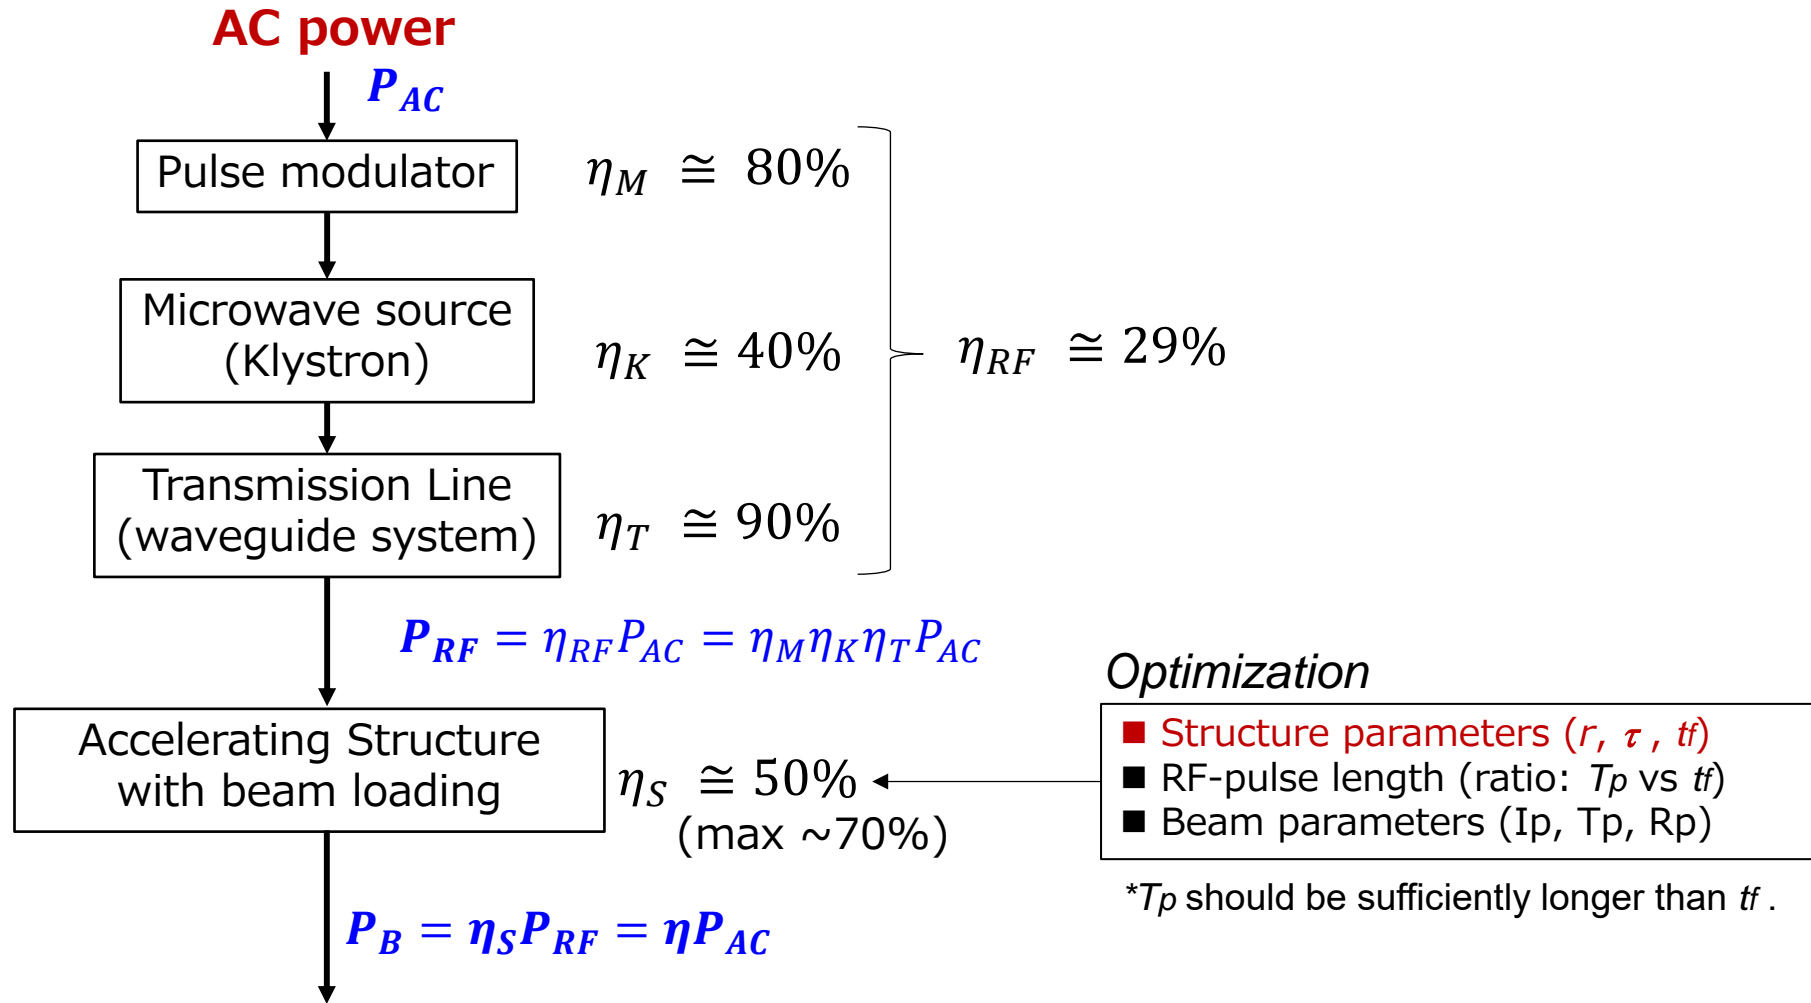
AC power

$P_{AC}$

Pulse modulator

$\eta_M \cong 80\%$

Microwave source (Klystron)

$\eta_K \cong 40\%$

$\eta_{RF} \cong 29\%$

Transmission Line (waveguide system)

$\eta_T \cong 90\%$

$P_{RF} = \eta_{RF} P_{AC} = \eta_M \eta_K \eta_T P_{AC}$

Optimization

■ Structure parameters ($r$, $\tau$ , $t_f$)
■ RF-pulse length (ratio: $T_p$ vs $t_f$)
■ Beam parameters (Ip, Tp, Rp)

Accelerating Structure with beam loading

$\eta_S \cong 50\%$ (max ~70%)

*$T_p$ should be sufficiently longer than $t_f$ .

$P_B = \eta_S P_{RF} = \eta P_{AC}$